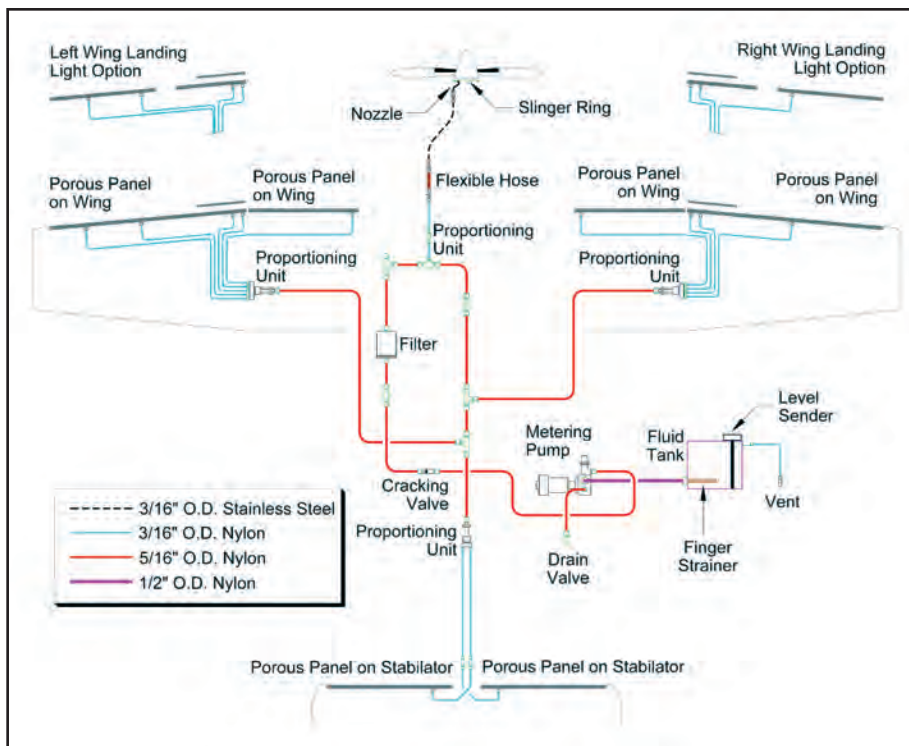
Left Wing Landing Light Option

Right Wing Landing Light Option

Nozzle

Slinger Ring

Flexible Hose

Porous Panel on Wing

Porous Panel on Wing

Porous Panel on Wing

Porous Panel on Wing

Proportioning Unit

Proportioning Unit

Proportioning Unit

Filter

Level Sender

Metering Pump

Fluid Tank

Cracking Valve

Vent

Proportioning Unit

Finger Strainer

Drain Valve

3/16" O.D. Stainless Steel
3/16" O.D. Nylon
5/16" O.D. Nylon
1/2" O.D. Nylon

Porous Panel on Stabilator

Porous Panel on Stabilator